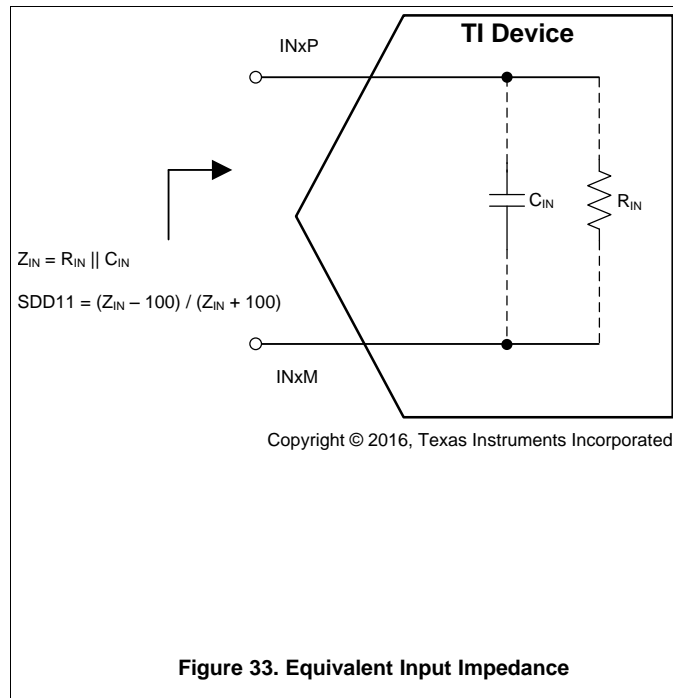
TI Device

INxP

$C_{IN}$

$R_{IN}$

$Z_{IN} = R_{IN} || C_{IN}$

$SDD11 = (Z_{IN} – 100) / (Z_{IN} + 100)$

INxM

Copyright © 2016, Texas Instruments Incorporated

Figure 33. Equivalent Input Impedance